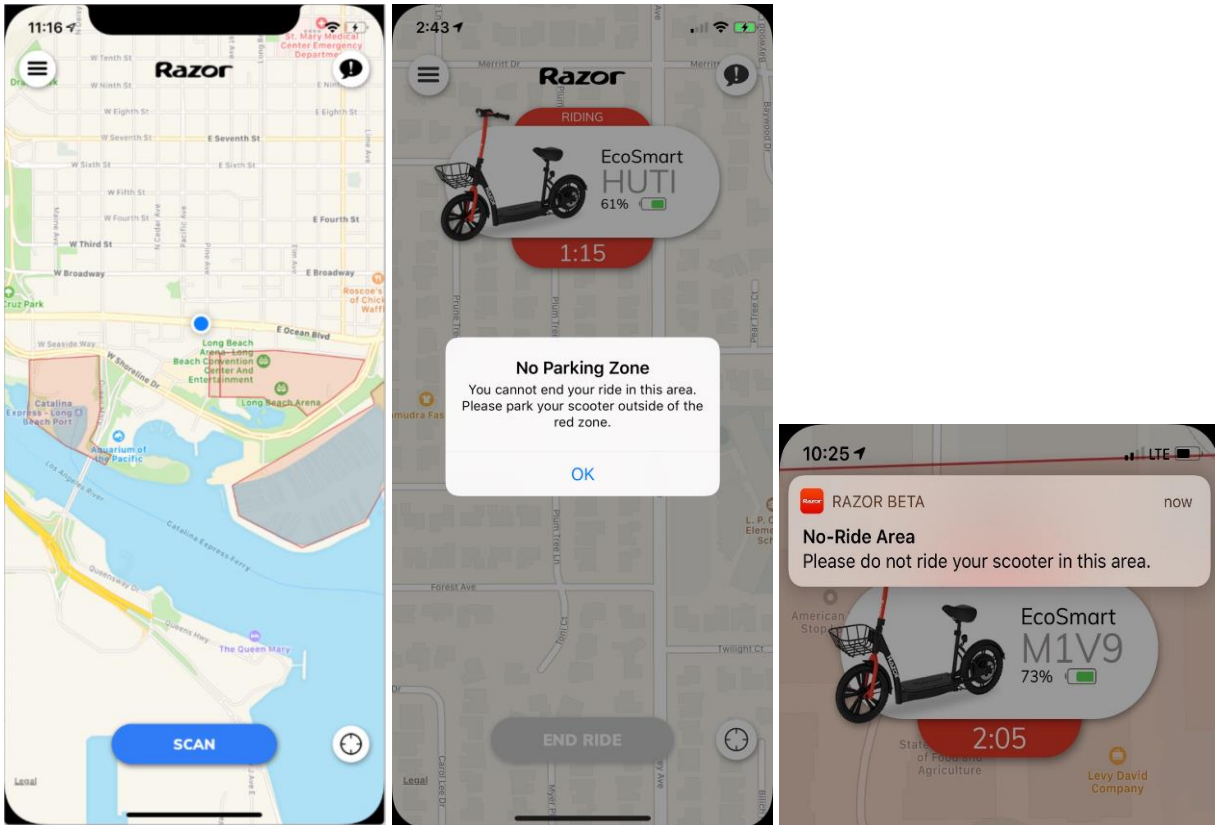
11:16

Razor

St. Mary Medical Center Emergency

W Tenth St
W Ninth St
E Ninth St
W Eighth St
E Eighth St
W Seventh St
E Seventh St
W Sixth St
E Sixth St
W Fifth St
W Fourth St
E Fourth St
W Third St
W Broadway
E Broadway
Roscoe's House of Chicken & Waffles
Cruz Park
E Ocean Blvd
W Seaside Way
W Shoreline Dr
Long Beach Arena - Long Beach Convention Center And Entertainment
Long Beach Arena
Catalina Express - Long Beach Port
Aquarium of the Pacific
Los Angeles River
Catalina Express Ferry
Queensway Dr
Queens Hwy
The Queen Mary

SCAN

Legal

2:43

Razor

Merritt Dr

RIDING

EcoSmart
HUTI
61%

1:15

No Parking Zone
You cannot end your ride in this area. Please park your scooter outside of the red zone.

OK

Forest Ave
Twilight Ct
Plum Tree Ln
Carol Lee Dr

END RIDE

Legal

10:25
LTE

RAZOR BETA
now
No-Ride Area
Please do not ride your scooter in this area.

EcoSmart
M1V9
73%

2:05

State of Food and Agriculture
Levy David Company